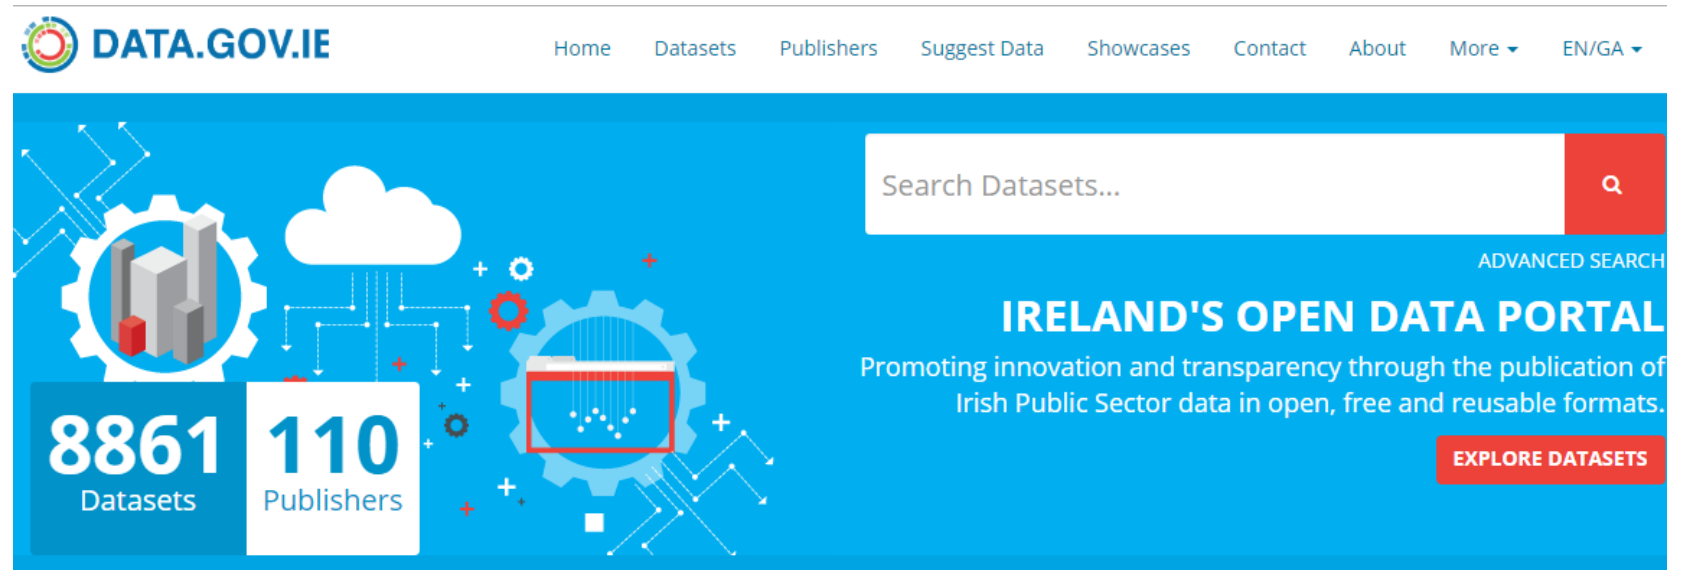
DATA.GOV.IE

Home Datasets Publishers Suggest Data Showcases Contact About More EN/GA

8861
Datasets

110
Publishers

Search Datasets...

ADVANCED SEARCH

IRELAND'S OPEN DATA PORTAL

Promoting innovation and transparency through the publication of Irish Public Sector data in open, free and reusable formats.

EXPLORE DATASETS